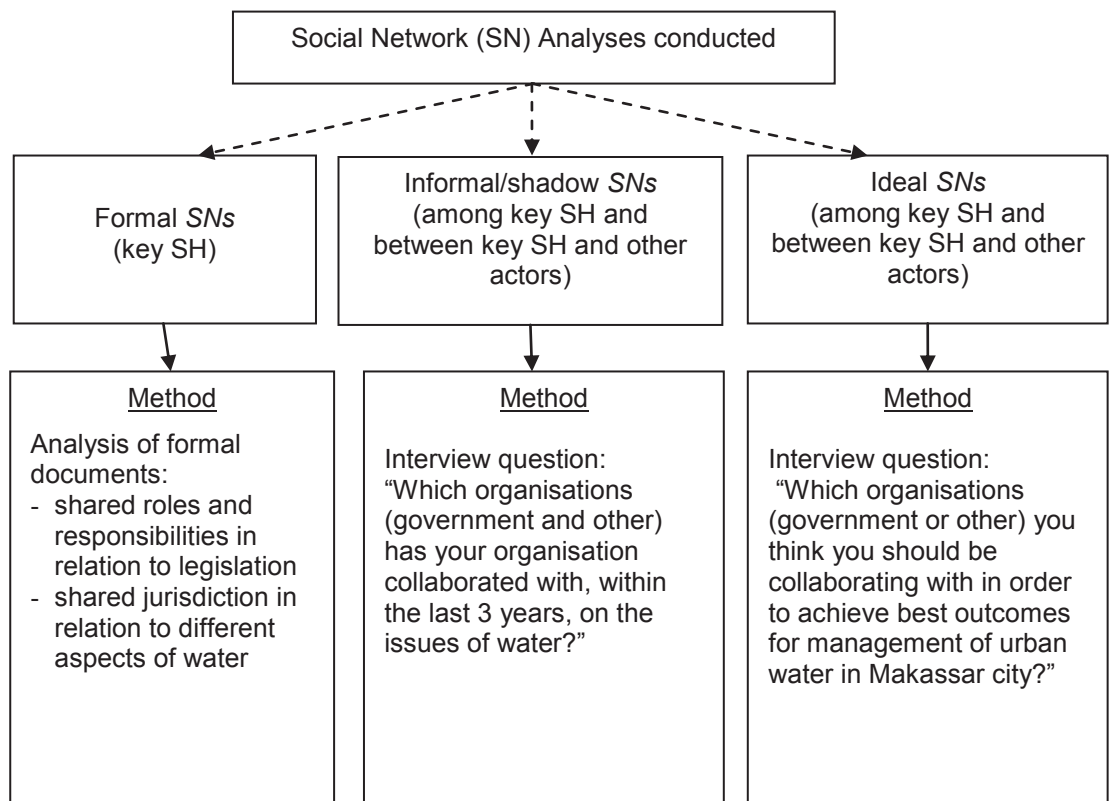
Social Network (SN) Analyses conducted

Formal *SNs* (key SH)

Informal/shadow *SNs* (among key SH and between key SH and other actors)

Ideal *SNs* (among key SH and between key SH and other actors)

Method

Analysis of formal documents:
- shared roles and responsibilities in relation to legislation
- shared jurisdiction in relation to different aspects of water

Method

Interview question:
"Which organisations (government and other) has your organisation collaborated with, within the last 3 years, on the issues of water?"

Method

Interview question:
"Which organisations (government or other) you think you should be collaborating with in order to achieve best outcomes for management of urban water in Makassar city?"